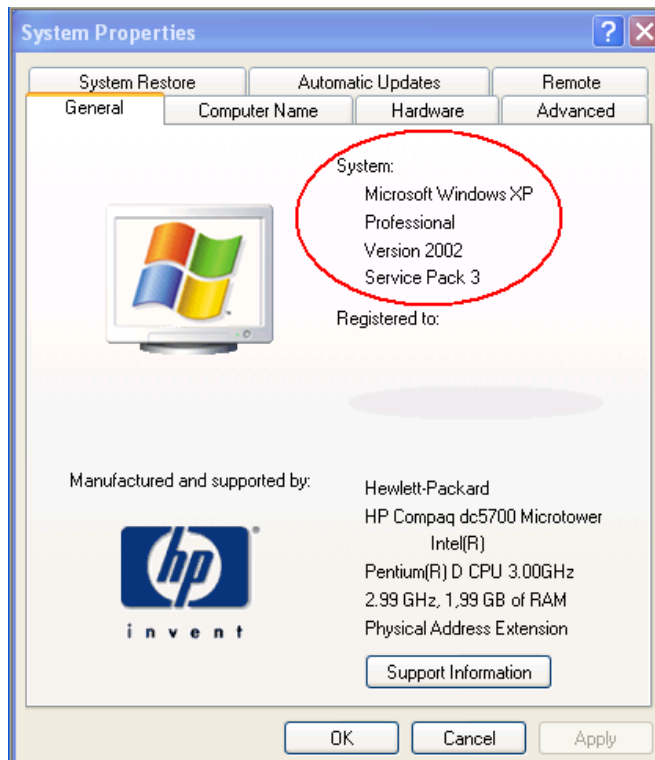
System Properties

System Restore
Automatic Updates
Remote
General
Computer Name
Hardware
Advanced

System:
Microsoft Windows XP
Professional
Version 2002
Service Pack 3

Registered to:

Manufactured and supported by:

hp
invent

Hewlett-Packard
HP Compaq dc5700 Microtower
Intel(R)
Pentium(R) D CPU 3.00GHz
2.99 GHz, 1,99 GB of RAM
Physical Address Extension

Support Information

OK
Cancel
Apply